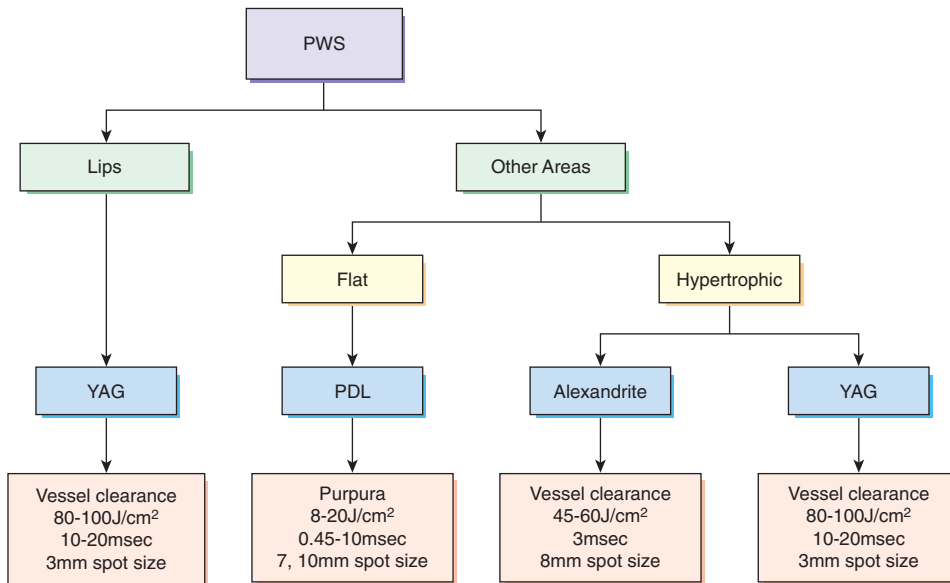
PWS

Lips

Other Areas

Flat

Hypertrophic

YAG

PDL

Alexandrite

YAG

Vessel clearance
80-100J/cm$^2$
10-20msec
3mm spot size

Purpura
8-20J/cm$^2$
0.45-10msec
7, 10mm spot size

Vessel clearance
45-60J/cm$^2$
3msec
8mm spot size

Vessel clearance
80-100J/cm$^2$
10-20msec
3mm spot size